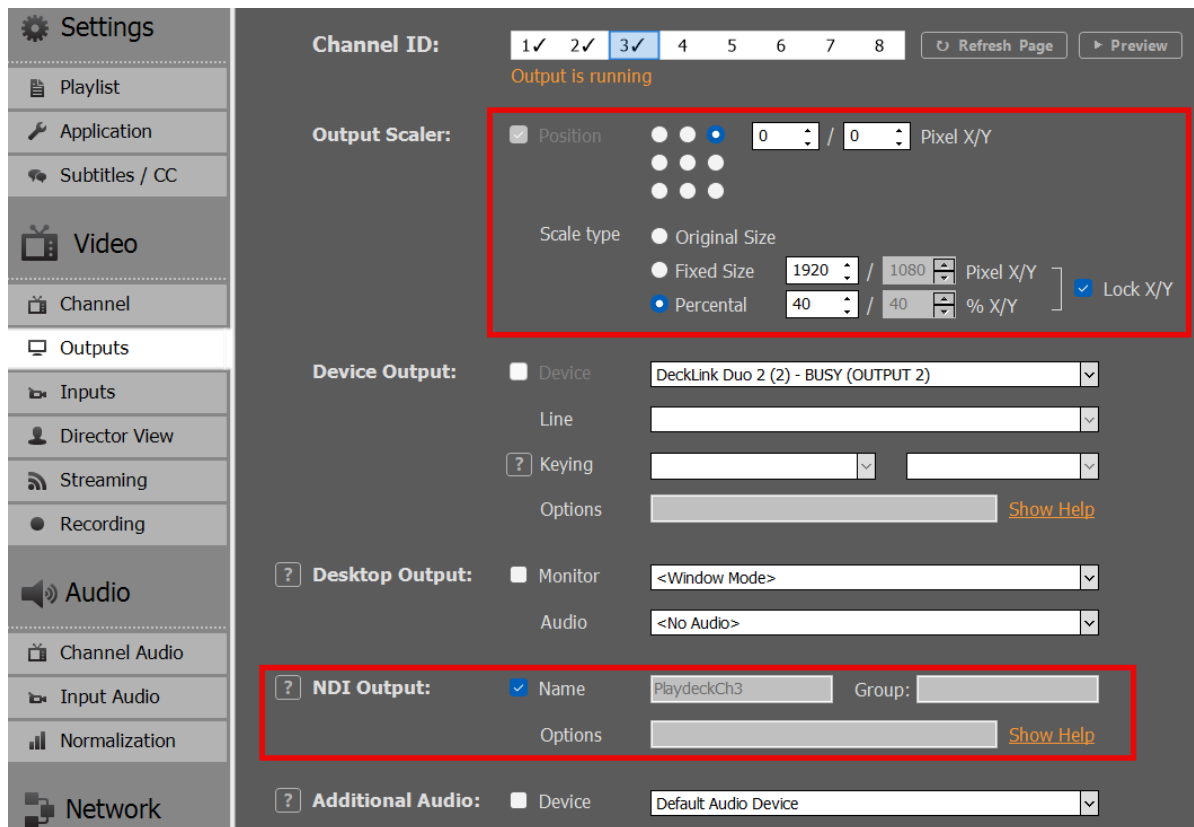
Settings
Playlist
Application
Subtitles / CC
Video
Channel
Outputs
Inputs
Director View
Streaming
Recording
Audio
Channel Audio
Input Audio
Normalization
Network

Channel ID: 1✓ 2✓ 3✓ 4 5 6 7 8
Refresh Page
Preview
Output is running

Output Scaler:
Position
0 / 0 Pixel X/Y
Scale type
Original Size
Fixed Size 1920 / 1080 Pixel X/Y
Percental 40 / 40 % X/Y
Lock X/Y

Device Output:
Device DeckLink Duo 2 (2) - BUSY (OUTPUT 2)
Line
? Keying
Options Show Help

? Desktop Output:
Monitor <Window Mode>
Audio <No Audio>

? NDI Output:
Name PlaydeckCh3 Group:
Options Show Help

? Additional Audio:
Device Default Audio Device